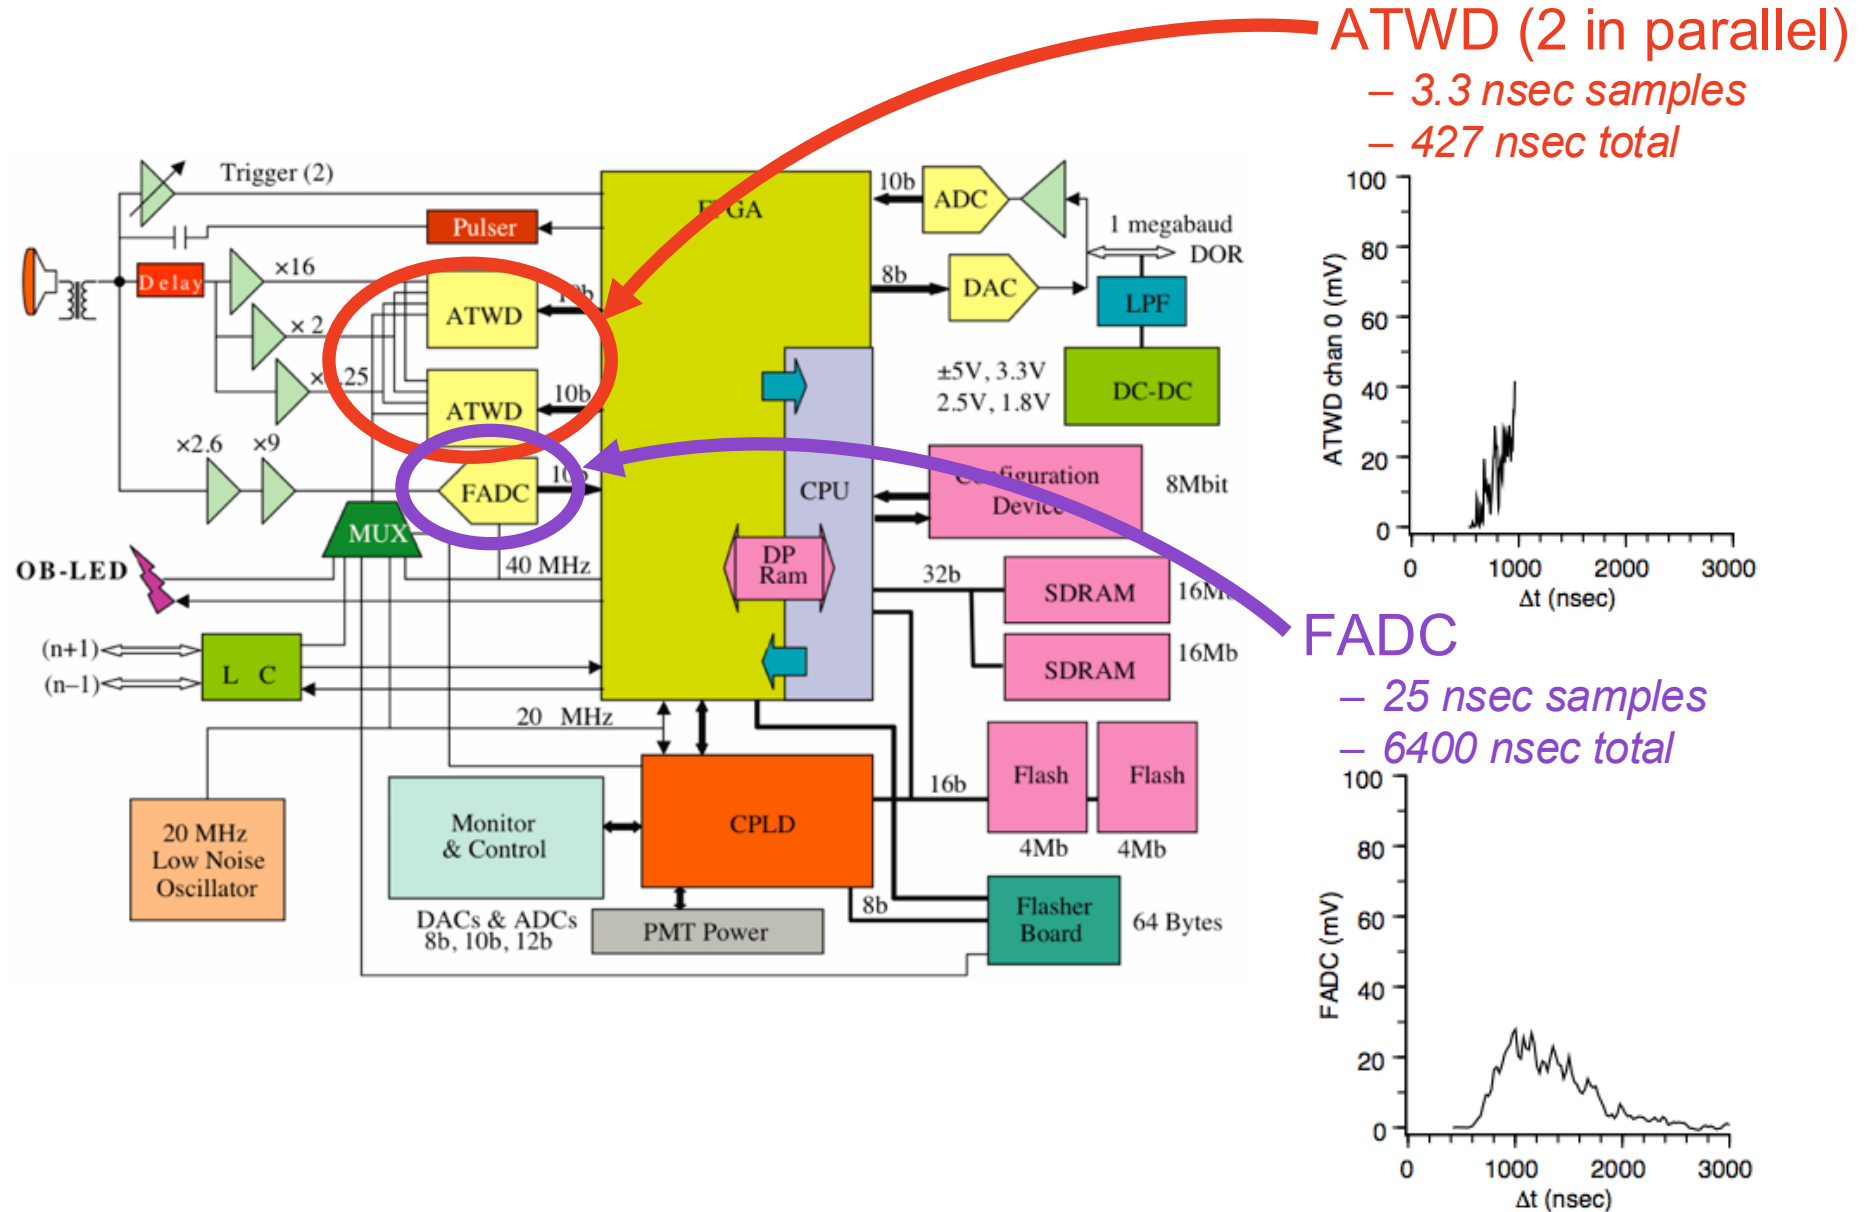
ATWD (2 in parallel)
– 3.3 nsec samples
– 427 nsec total

Trigger (2)
Pulser
FPGA
10b
ADC
1 megabaud
DOR
Delay
×16
8b
DAC
LPF
×2
ATWD
10b
×25
±5V, 3.3V
2.5V, 1.8V
DC-DC
ATWD
10b
×2.6
×9
Configuration Device
8Mbit
FADC
10
CPU
MUX
OB-LED
DP Ram
40 MHz
32b
SDRAM
16Mb
(n+1)
(n−1)
L C
SDRAM
16Mb
20 MHz
Flash
Flash
16b
20 MHz Low Noise Oscillator
Monitor & Control
CPLD
4Mb
4Mb
8b
Flasher Board
64 Bytes
DACs & ADCs
8b, 10b, 12b
PMT Power

FADC
– 25 nsec samples
– 6400 nsec total

ATWD chan 0 (mV)
100
80
60
40
20
0
0
1000
2000
3000
Δt (nsec)

FADC (mV)
100
80
60
40
20
0
0
1000
2000
3000
Δt (nsec)